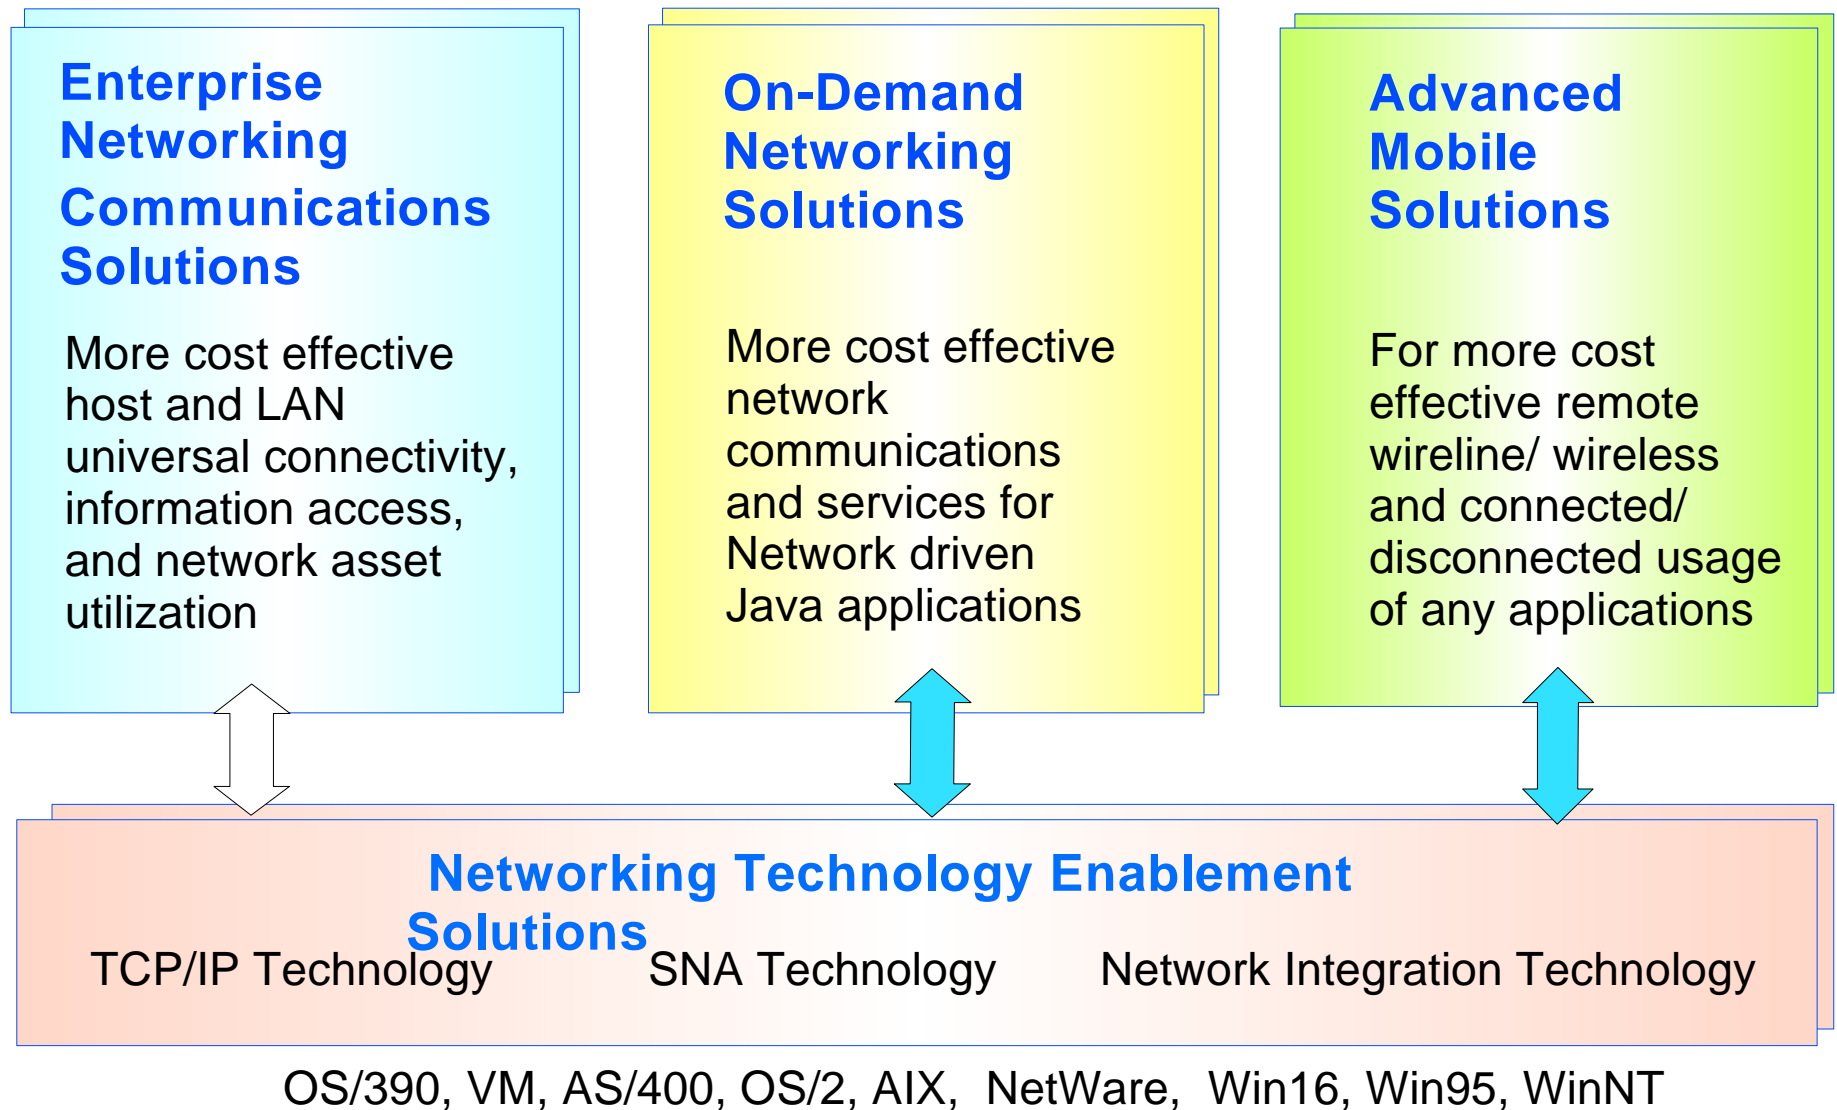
Enterprise Networking Communications Solutions

More cost effective host and LAN universal connectivity, information access, and network asset utilization

On-Demand Networking Solutions

More cost effective network communications and services for Network driven Java applications

Advanced Mobile Solutions

For more cost effective remote wireline/ wireless and connected/ disconnected usage of any applications

Networking Technology Enablement Solutions

TCP/IP Technology SNA Technology Network Integration Technology

OS/390, VM, AS/400, OS/2, AIX, NetWare, Win16, Win95, WinNT